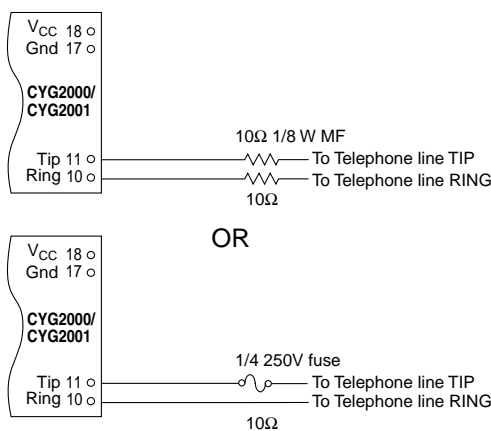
$V_{CC}$ 18
Gnd 17

CYG2000/
CYG2001

Tip 11
Ring 10

10Ω 1/8 W MF
To Telephone line TIP
To Telephone line RING
10Ω

OR

$V_{CC}$ 18
Gnd 17

CYG2000/
CYG2001

Tip 11
Ring 10

1/4 250V fuse
To Telephone line TIP
To Telephone line RING
10Ω